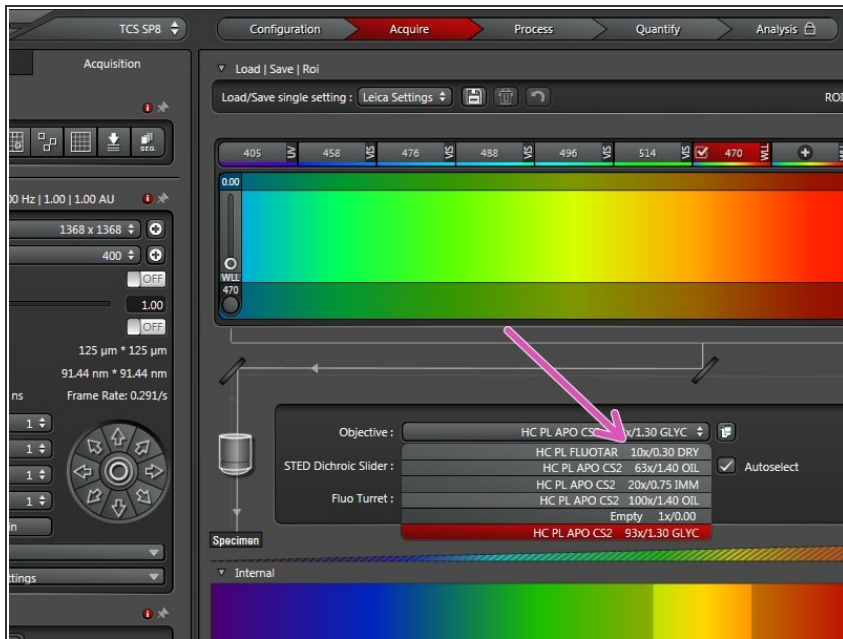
TCS SP8

Configuration Acquire Process Quantify Analysis

Acquisition

Load | Save | Roi

Load/Save single setting : Leica Settings

ROI

405 UV 458 VIS 476 VIS 488 VIS 496 VIS 514 VIS 470 WLL

0.00

WLL 470

0 Hz | 1.00 | 1.00 AU

1368 x 1368

400

OFF

1.00

OFF

125 µm * 125 µm

91.44 nm * 91.44 nm

ns Frame Rate: 0.291/s

1
1
1
1

n

ttings

Objective : HC PL APO CS2 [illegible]x/1.30 GLYC

STED Dichroic Slider :

Fluo Turret :

HC PL FLUOTAR 10x/0.30 DRY
HC PL APO CS2 63x/1.40 OIL
HC PL APO CS2 20x/0.75 IMM
HC PL APO CS2 100x/1.40 OIL
Empty 1x/0.00
HC PL APO CS2 93x/1.30 GLYC

Autoselect

Specimen

Internal